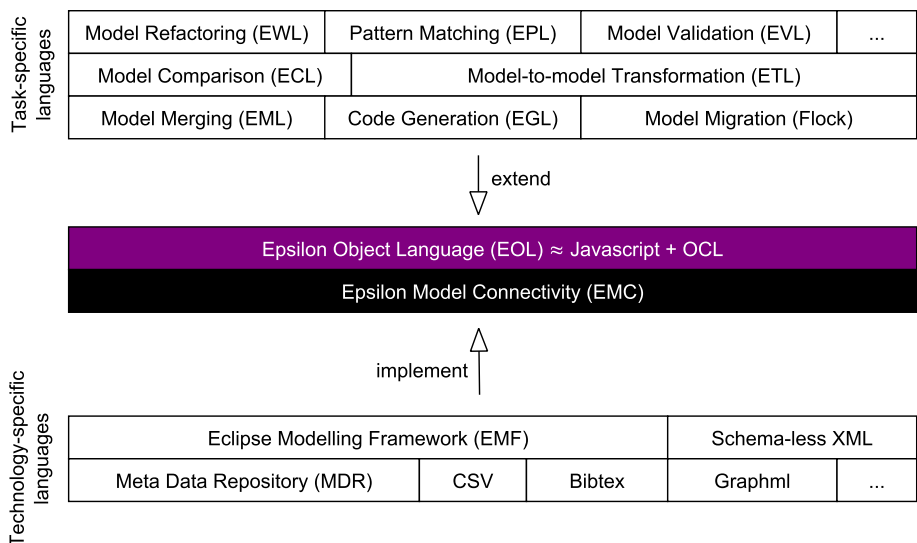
Task-specific languages

Model Refactoring (EWL) | Pattern Matching (EPL) | Model Validation (EVL) | ...

Model Comparison (ECL) | Model-to-model Transformation (ETL)

Model Merging (EML) | Code Generation (EGL) | Model Migration (Flock)

extend

Epsilon Object Language (EOL) ≈ Javascript + OCL

Epsilon Model Connectivity (EMC)

implement

Technology-specific languages

Eclipse Modelling Framework (EMF) | Schema-less XML

Meta Data Repository (MDR) | CSV | Bibtex | Graphml | ...